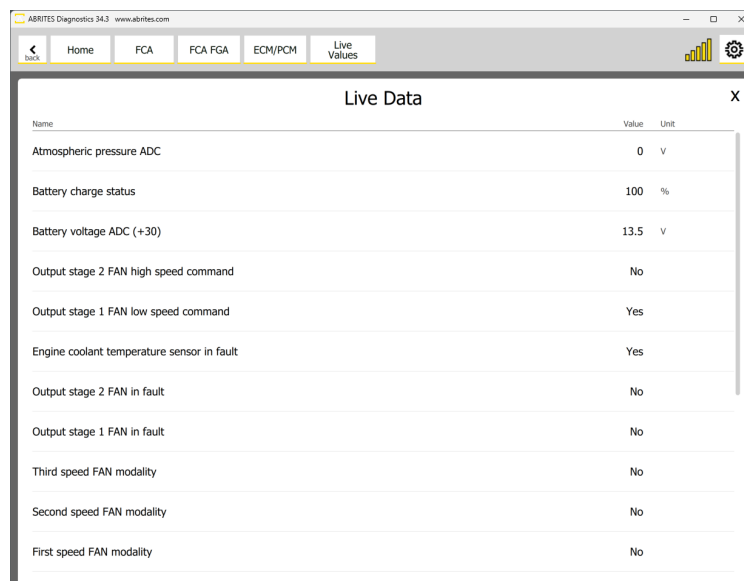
ABRITES Diagnostics 34.3 www.abrites.com

back Home FCA FCA FGA ECM/PCM Live Values

Live Data

X

| Name | Value | Unit |
|---|---|---|
| Atmospheric pressure ADC | 0 | V |
| Battery charge status | 100 | % |
| Battery voltage ADC (+30) | 13.5 | V |
| Output stage 2 FAN high speed command | No | |
| Output stage 1 FAN low speed command | Yes | |
| Engine coolant temperature sensor in fault | Yes | |
| Output stage 2 FAN in fault | No | |
| Output stage 1 FAN in fault | No | |
| Third speed FAN modality | No | |
| Second speed FAN modality | No | |
| First speed FAN modality | No | |